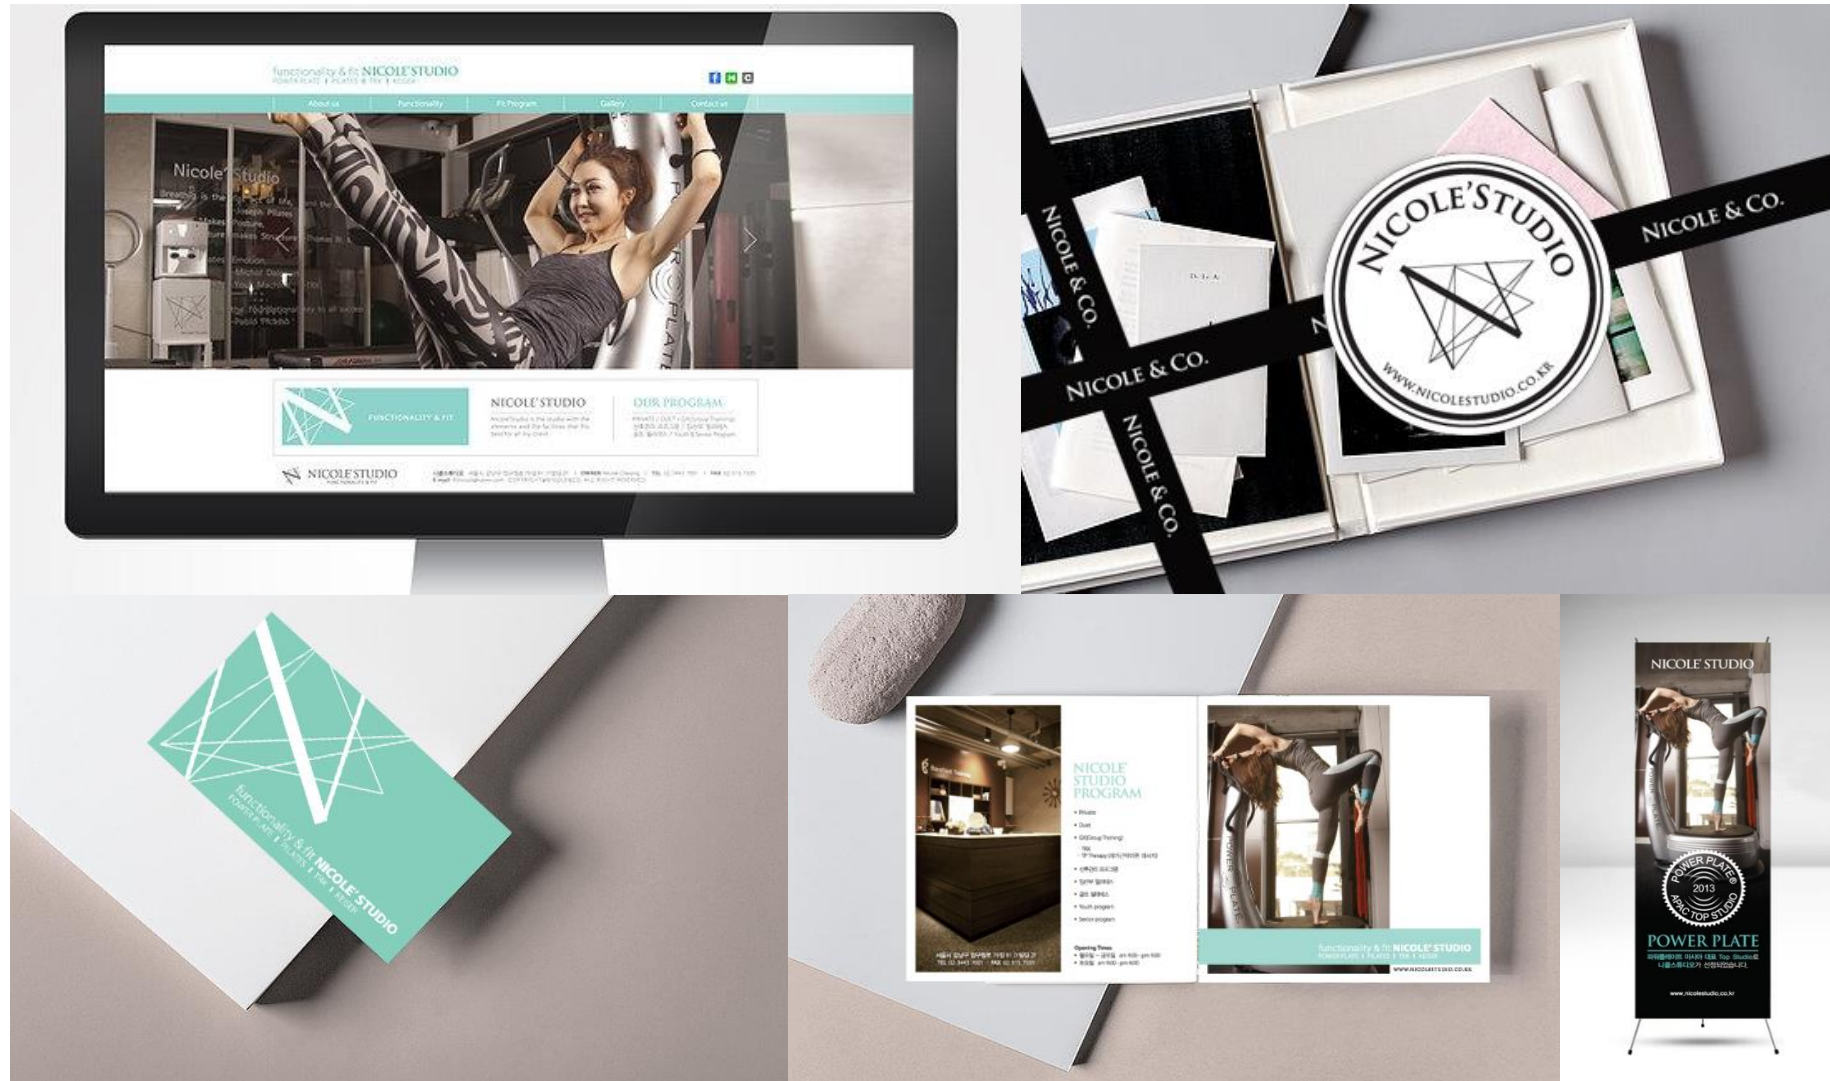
functionality & fit NICOLE'STUDIO
POWER PLATE | PILATES | TRX | KOSEN

About us | Functionality | Fit Program | Gallery | Contact us

Nicole'Studio

FUNCTIONALITY & FIT

NICOLE'STUDIO

OUR PROGRAM

NICOLE'STUDIO
FUNCTIONALITY & FIT

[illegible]

NICOLE & CO.

NICOLE'STUDIO

WWW.NICOLESTUDIO.CO.KR

NICOLE & CO.

NICOLE & CO.

NICOLE & CO.

functionality & fit NICOLE'STUDIO
POWER PLATE | PILATES | TRX | KOSEN

NICOLE'
STUDIO
PROGRAM

functionality & fit NICOLE'STUDIO
POWER PLATE | PILATES | TRX | KOSEN

WWW.NICOLESTUDIO.CO.KR

NICOLE'STUDIO

POWER PLATE®
2013
APAC TOP STUDIO

POWER PLATE

www.nicolestudio.co.kr